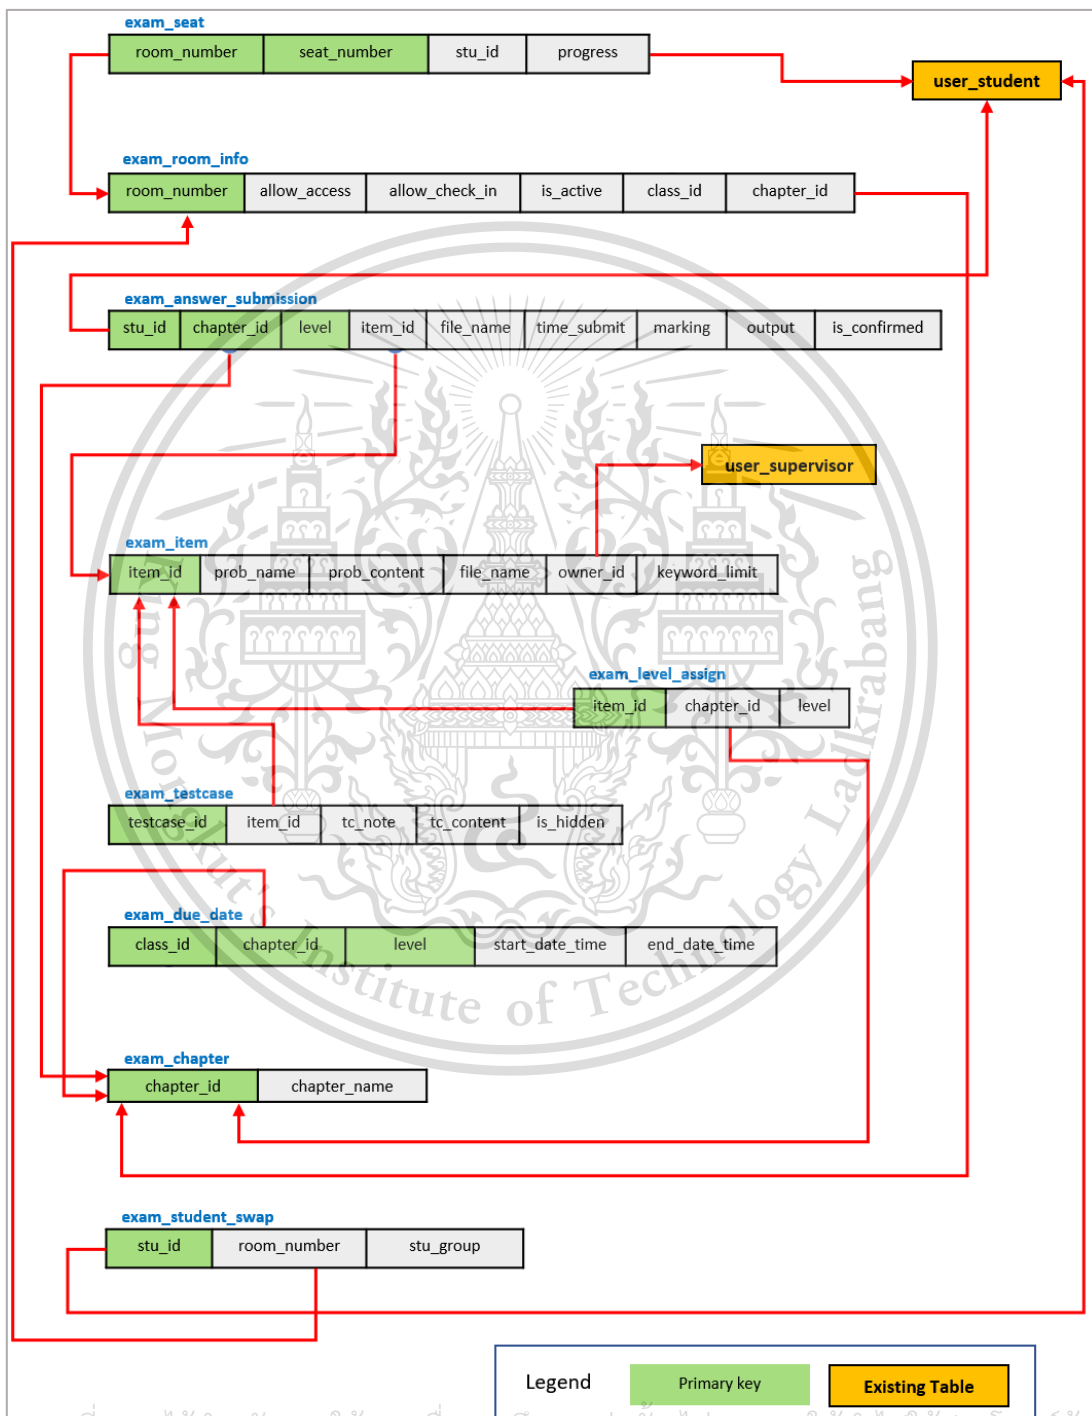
exam_seat

| room_number | seat_number | stu_id | progress |
|---|---|---|---|

user_student

exam_room_info

| room_number | allow_access | allow_check_in | is_active | class_id | chapter_id |
|---|---|---|---|---|---|

exam_answer_submission

| stu_id | chapter_id | level | item_id | file_name | time_submit | marking | output | is_confirmed |
|---|---|---|---|---|---|---|---|---|

user_supervisor

exam_item

| item_id | prob_name | prob_content | file_name | owner_id | keyword_limit |
|---|---|---|---|---|---|

exam_level_assign

| item_id | chapter_id | level |
|---|---|---|

exam_testcase

| testcase_id | item_id | tc_note | tc_content | is_hidden |
|---|---|---|---|---|

exam_due_date

| class_id | chapter_id | level | start_date_time | end_date_time |
|---|---|---|---|---|

exam_chapter

| chapter_id | chapter_name |
|---|---|

exam_student_swap

| stu_id | room_number | stu_group |
|---|---|---|

Legend Primary key Existing Table

King Mongkut's Institute of Technology Ladkrabang